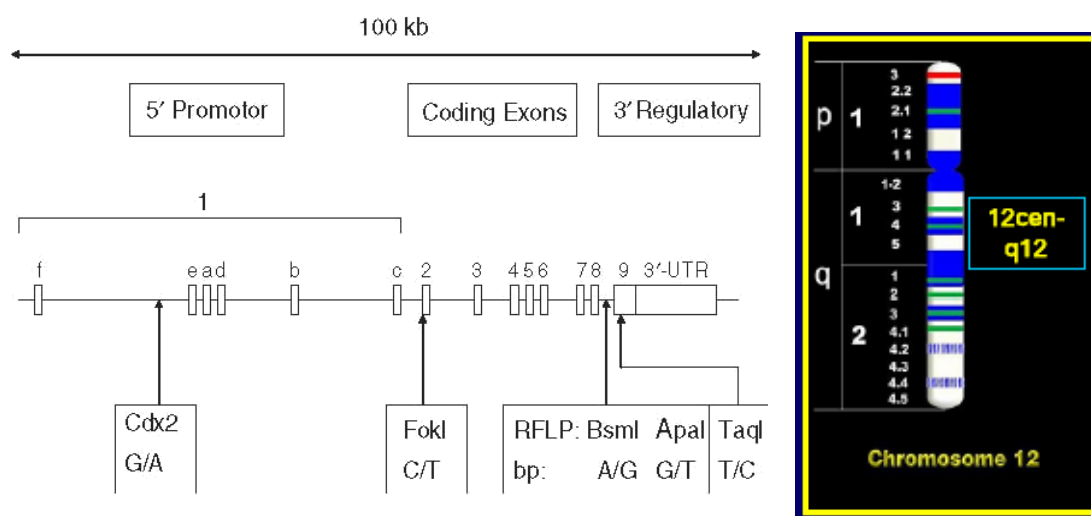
100 kb

5′ Promotor

Coding Exons

3′ Regulatory

1

f

ead

b

c

2

3

456

78

9

3′-UTR

Cdx2
G/A

FokI
C/T

RFLP: BsmI ApaI TaqI
bp: A/G G/T T/C

p 1 3 2.2 2.1 1 2 1 1

q 1 1·2 3 4 5

2 1 2 3 4.1 4.2 4.3 4.4 4.5

12cen-q12

Chromosome 12